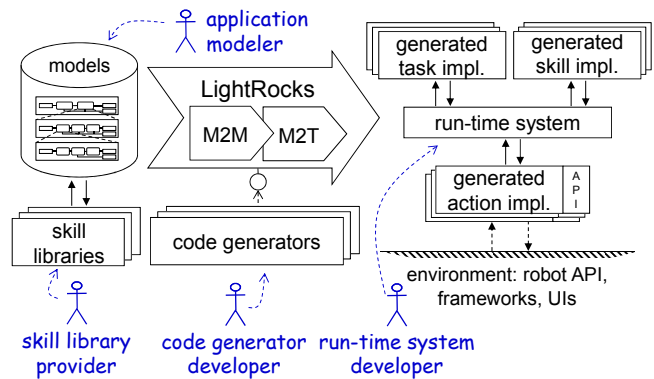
application modeler

models

LightRocks

M2M

M2T

skill libraries

code generators

generated task impl.

generated skill impl.

run-time system

generated action impl.

API

environment: robot API, frameworks, UIs

skill library provider

code generator developer

run-time system developer